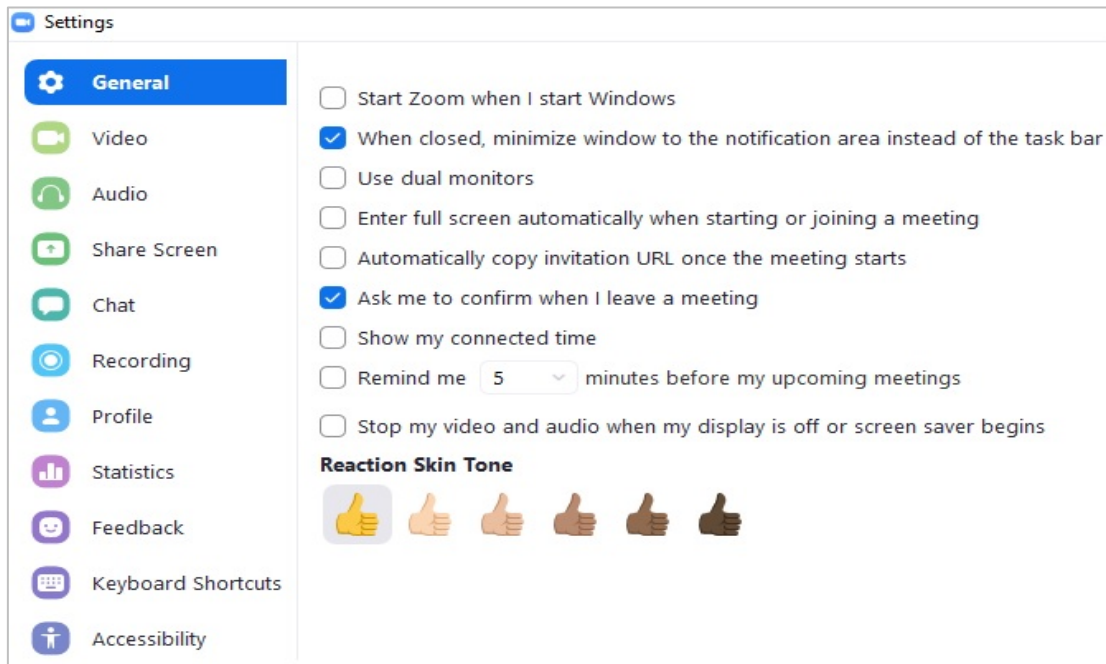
Settings

General
Video
Audio
Share Screen
Chat
Recording
Profile
Statistics
Feedback
Keyboard Shortcuts
Accessibility

Start Zoom when I start Windows
When closed, minimize window to the notification area instead of the task bar
Use dual monitors
Enter full screen automatically when starting or joining a meeting
Automatically copy invitation URL once the meeting starts
Ask me to confirm when I leave a meeting
Show my connected time
Remind me 5 minutes before my upcoming meetings
Stop my video and audio when my display is off or screen saver begins

Reaction Skin Tone